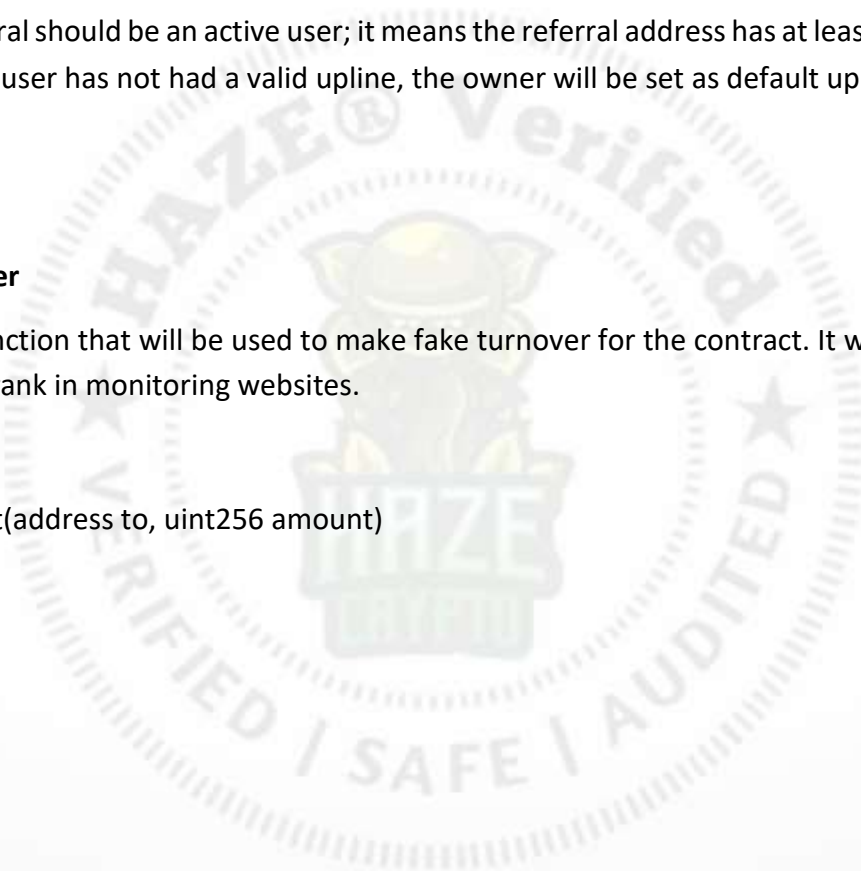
ral should be an active user; it means the referral address has at leas
user has not had a valid upline, the owner will be set as default up

er

nction that will be used to make fake turnover for the contract. It w
ank in monitoring websites.

:(address to, uint256 amount)

HAZE® Verified
VERIFIED | SAFE | AUDITED
HAZE